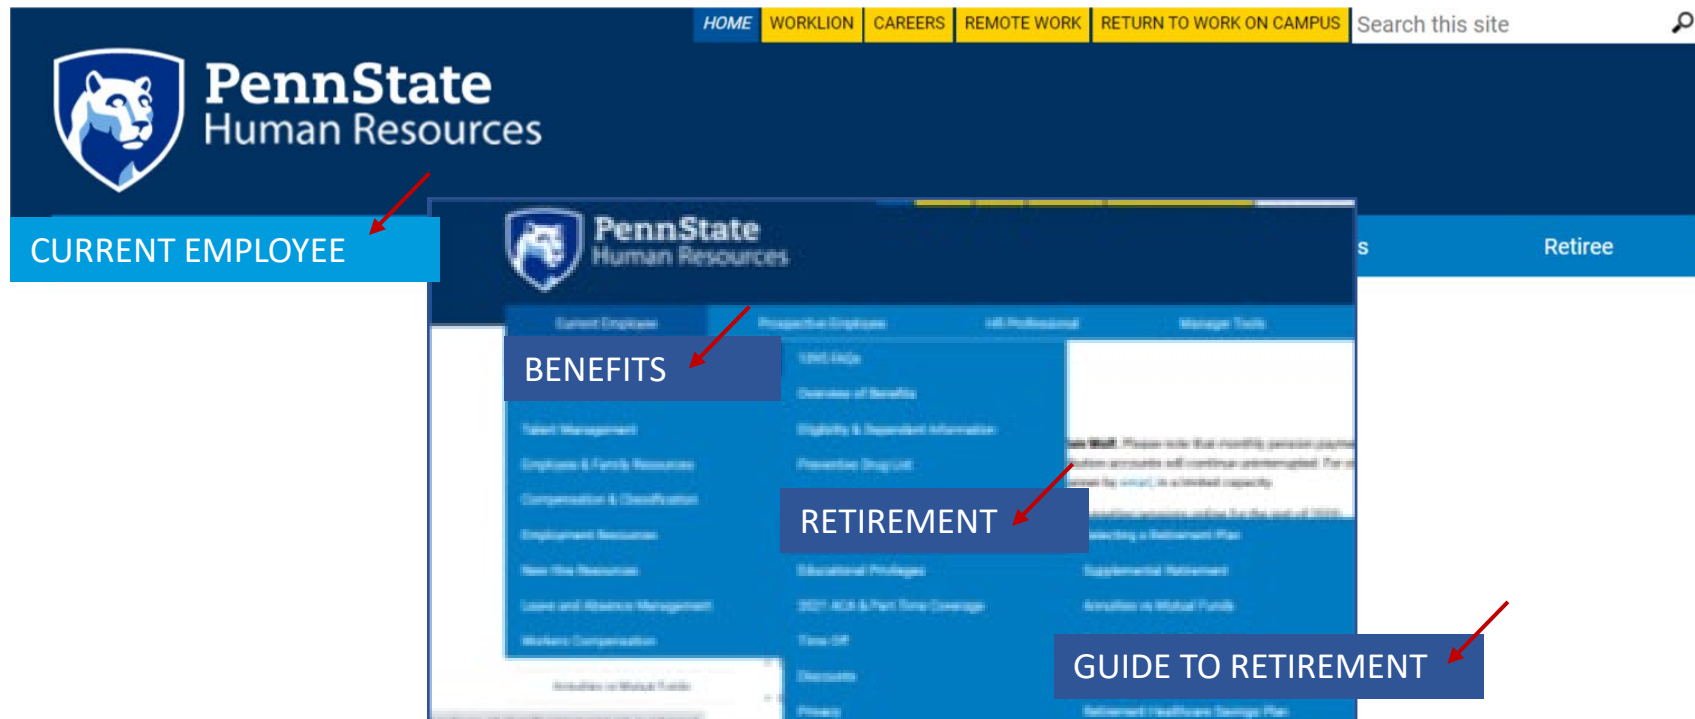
HOME WORKLION CAREERS REMOTE WORK RETURN TO WORK ON CAMPUS Search this site

PennState
Human Resources

CURRENT EMPLOYEE

s Retiree

PennState
Human Resources

Current Employee Prospective Employee HR Professional Manager Tools

BENEFITS

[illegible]

Overview of Benefits

Talent Management

Eligibility & Dependent Information

Employee & Family Resources

Preventive Drug List

Compensation & Classification

RETIREMENT

Employment Resources

Selecting a Retirement Plan

New Hire Resources

Educational Privileges

Supplemental Retirement

Leave and Absence Management

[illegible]

Annuities vs Mutual Funds

Workers Compensation

Time Off

GUIDE TO RETIREMENT

Discounts

Annuities vs Mutual Funds

Privacy

Retirement Healthcare Savings Plan